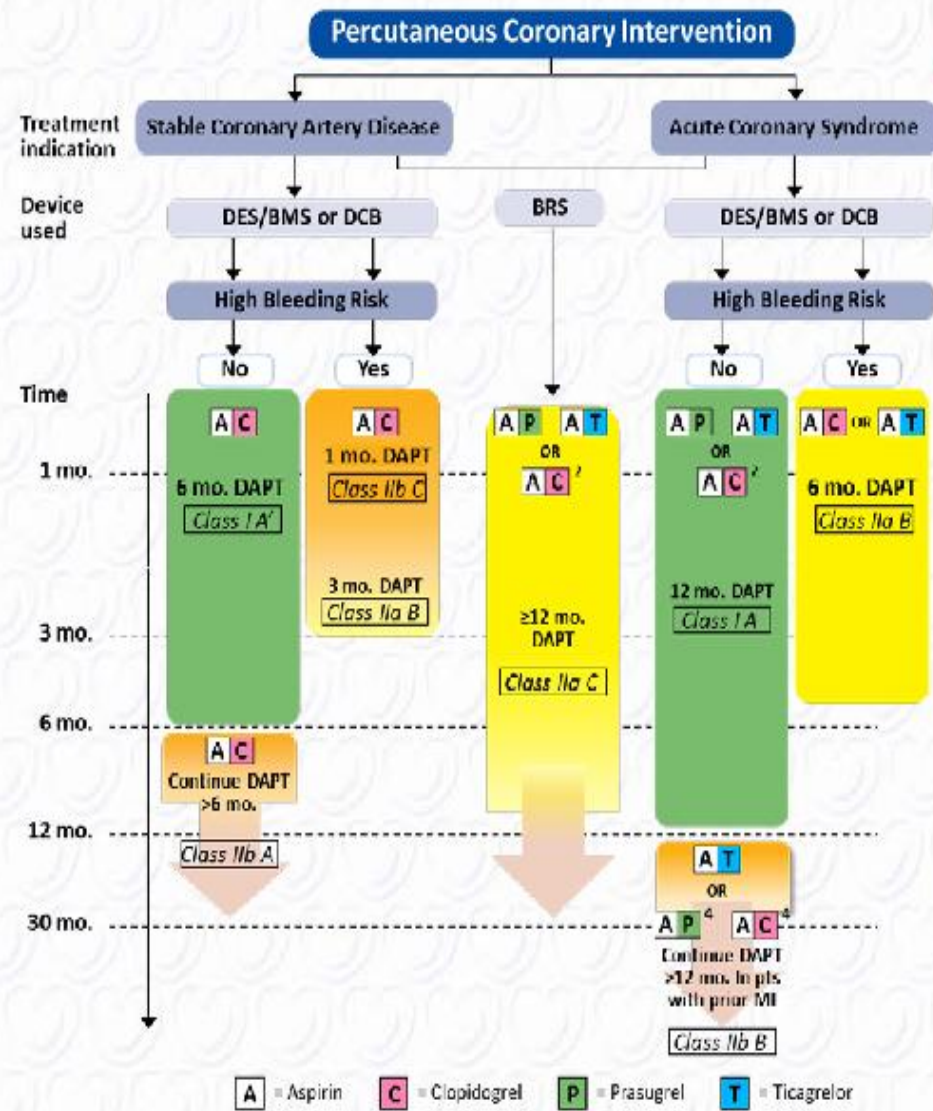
Percutaneous Coronary Intervention

Treatment indication

Stable Coronary Artery Disease

Acute Coronary Syndrome

Device used

DES/BMS or DCB

BRS

DES/BMS or DCB

High Bleeding Risk

High Bleeding Risk

No

Yes

No

Yes

Time

1 mo.

3 mo.

6 mo.

12 mo.

30 mo.

A C

6 mo. DAPT

Class I A$^1$

A C

1 mo. DAPT

Class IIb C

3 mo. DAPT

Class IIa B

A P A T

OR

A C$^2$

≥12 mo. DAPT

Class IIa C

A P A T

OR

A C$^2$

12 mo. DAPT

Class I A

A C OR A T

6 mo. DAPT

Class IIa B

A C

Continue DAPT >6 mo.

Class IIb A

A T

OR

A P$^4$ A C$^4$

Continue DAPT >12 mo. in pts with prior MI

Class IIb B

A = Aspirin C = Clopidogrel P = Prasugrel T = Ticagrelor